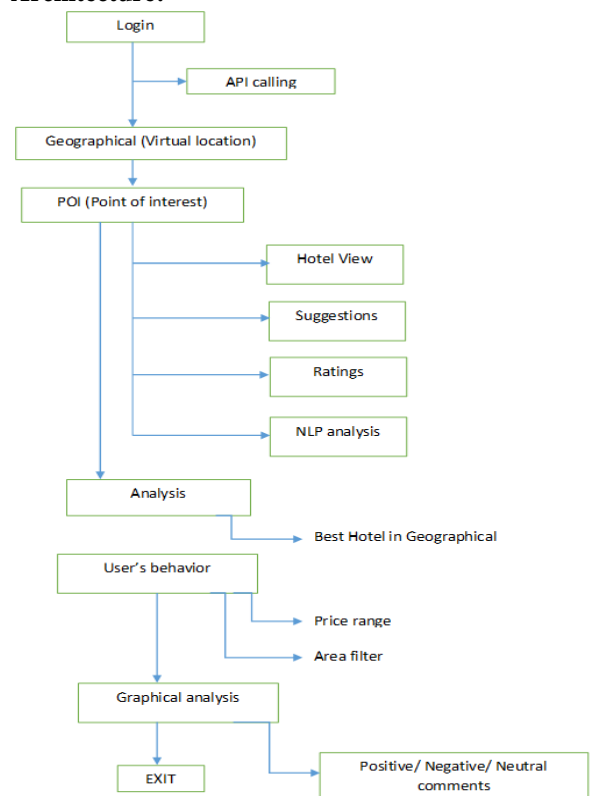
Architecture:

Login

API calling

Geographical (Virtual location)

POI (Point of interest)

Hotel View

Suggestions

Ratings

NLP analysis

Analysis

Best Hotel in Geographical

User's behavior

Price range

Area filter

Graphical analysis

EXIT

Positive/ Negative/ Neutral comments